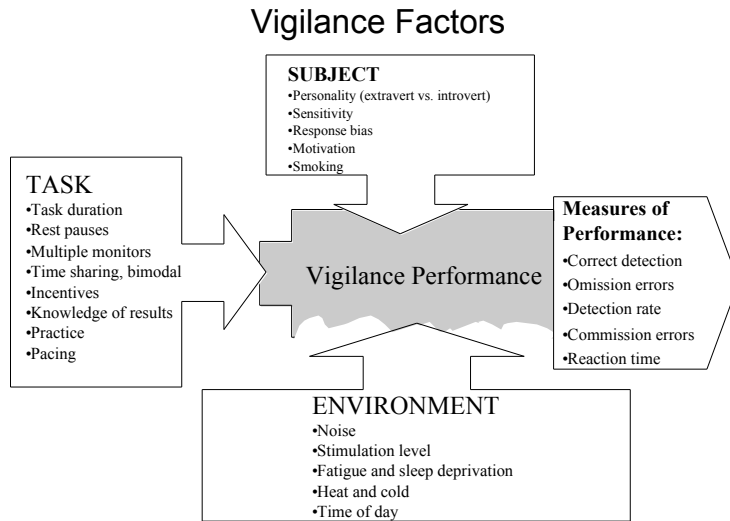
Vigilance Factors

SUBJECT
•Personality (extravert vs. introvert)
•Sensitivity
•Response bias
•Motivation
•Smoking

TASK
•Task duration
•Rest pauses
•Multiple monitors
•Time sharing, bimodal
•Incentives
•Knowledge of results
•Practice
•Pacing

Vigilance Performance

Measures of Performance:
•Correct detection
•Omission errors
•Detection rate
•Commission errors
•Reaction time

ENVIRONMENT
•Noise
•Stimulation level
•Fatigue and sleep deprivation
•Heat and cold
•Time of day